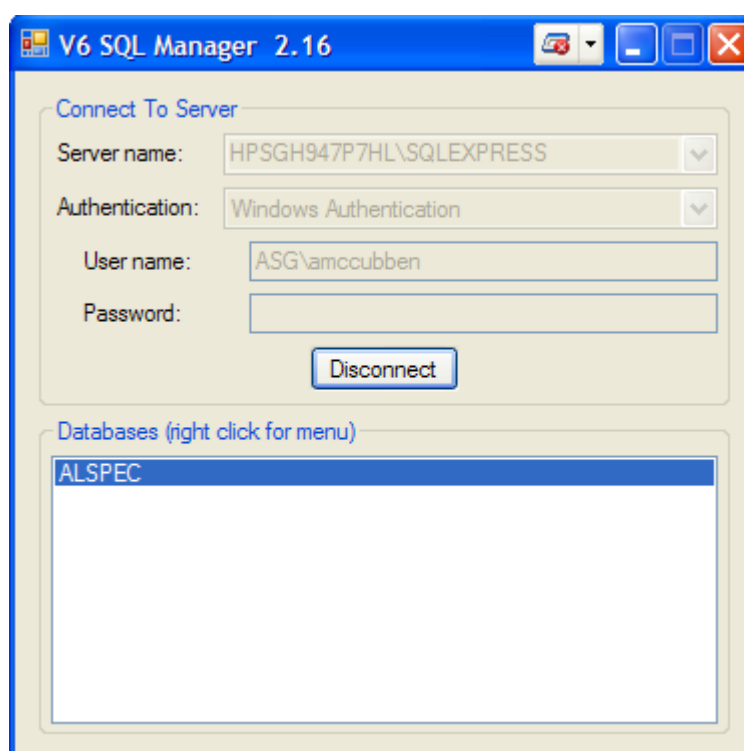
V6 SQL Manager 2.16

Connect To Server

Server name: HPSGH947P7HL\SQLEXPRESS

Authentication: Windows Authentication

User name: ASG\amccubben

Password:

Disconnect

Databases (right click for menu)

ALSPEC